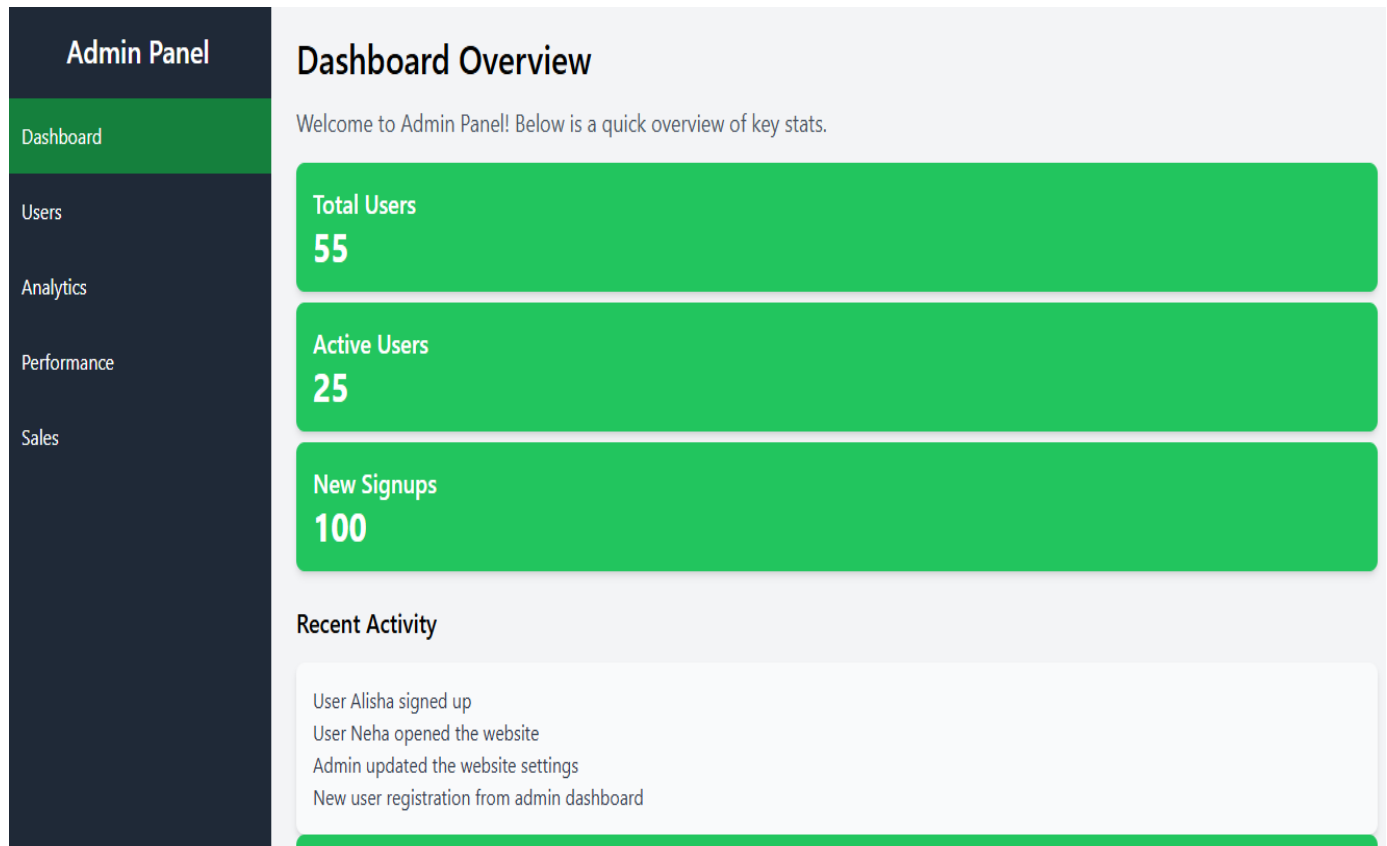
Admin Panel

Dashboard

Users

Analytics

Performance

Sales

Dashboard Overview

Welcome to Admin Panel! Below is a quick overview of key stats.

Total Users
55

Active Users
25

New Signups
100

Recent Activity

User Alisha signed up
User Neha opened the website
Admin updated the website settings
New user registration from admin dashboard